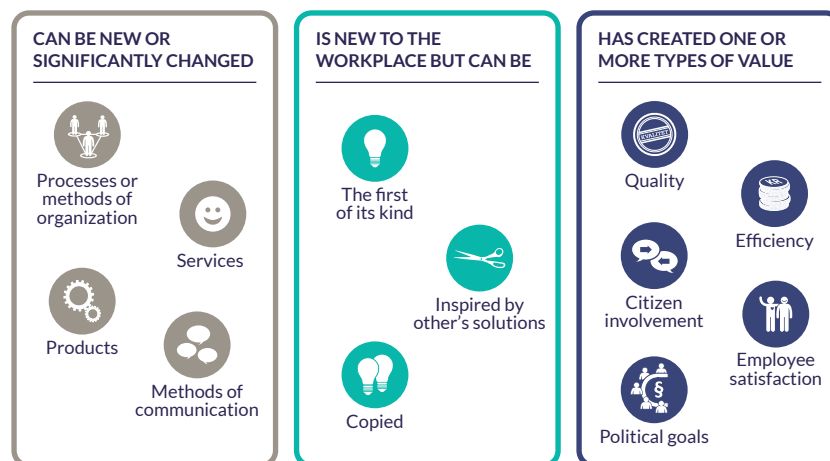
CAN BE NEW OR SIGNIFICANTLY CHANGED

Processes or methods of organization

Services

Products

Methods of communication

IS NEW TO THE WORKPLACE BUT CAN BE

The first of its kind

Inspired by other's solutions

Copied

HAS CREATED ONE OR MORE TYPES OF VALUE

KVALITET

Quality

Efficiency

Citizen involvement

Employee satisfaction

§

Political goals